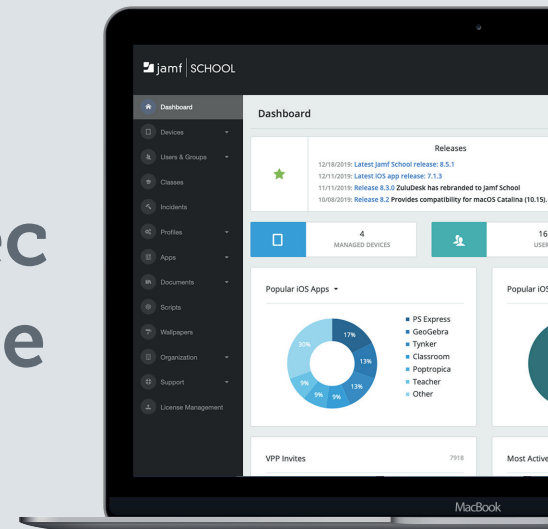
ec

e

jamf | SCHOOL

Dashboard
Devices
Users & Groups
Classes
Incidents
Profiles
Apps
Documents
Scripts
Wallpapers
Organization
Support
License Management

Dashboard

Releases
12/18/2019: Latest Jamf School release: 8.5.1
12/11/2019: Latest iOS app release: 7.1.3
11/11/2019: Release 8.3.0 ZuluDesk has rebranded to Jamf School
10/08/2019: Release 8.2 Provides compatibility for macOS Catalina (10.15).

4
MANAGED DEVICES

16
USER

Popular iOS Apps

17%
13%
13%
9%
9%
9%
30%

PS Express
GeoGebra
Tynker
Classroom
Poptropica
Teacher
Other

Popular iOS

VPP Invites
7918

Most Active

MacBook